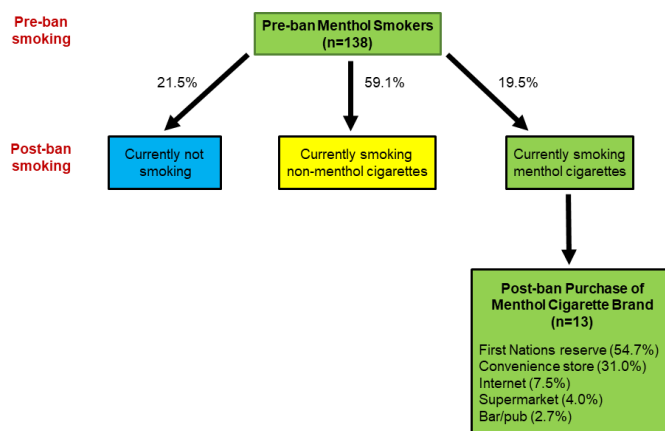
Pre-ban smoking

Pre-ban Menthol Smokers (n=138)

21.5%

59.1%

19.5%

Post-ban smoking

Currently not smoking

Currently smoking non-menthol cigarettes

Currently smoking menthol cigarettes

Post-ban Purchase of Menthol Cigarette Brand (n=13)

First Nations reserve (54.7%)
Convenience store (31.0%)
Internet (7.5%)
Supermarket (4.0%)
Bar/pub (2.7%)